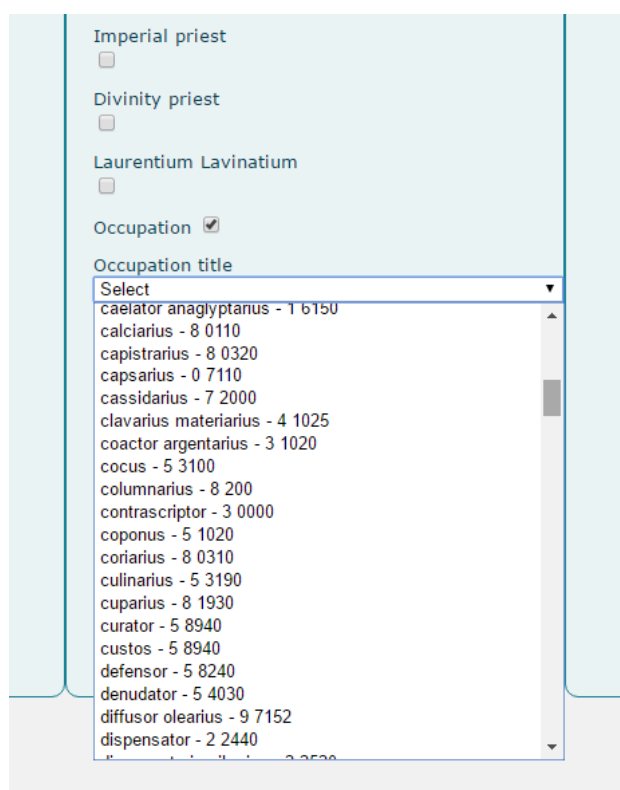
Imperial priest

Divinity priest

Laurentium Lavinatium

Occupation

Occupation title

Select

caelator anaglyptarius - 1 6150
calciarius - 8 0110
capistrarius - 8 0320
capsarius - 0 7110
cassidarius - 7 2000
clavarius materiarius - 4 1025
coactor argentarius - 3 1020
cocus - 5 3100
columnarius - 8 200
contrascriptor - 3 0000
coponus - 5 1020
coriarius - 8 0310
culinarius - 5 3190
cuparius - 8 1930
curator - 5 8940
custos - 5 8940
defensor - 5 8240
denudator - 5 4030
diffusor olearius - 9 7152
dispensator - 2 2440
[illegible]